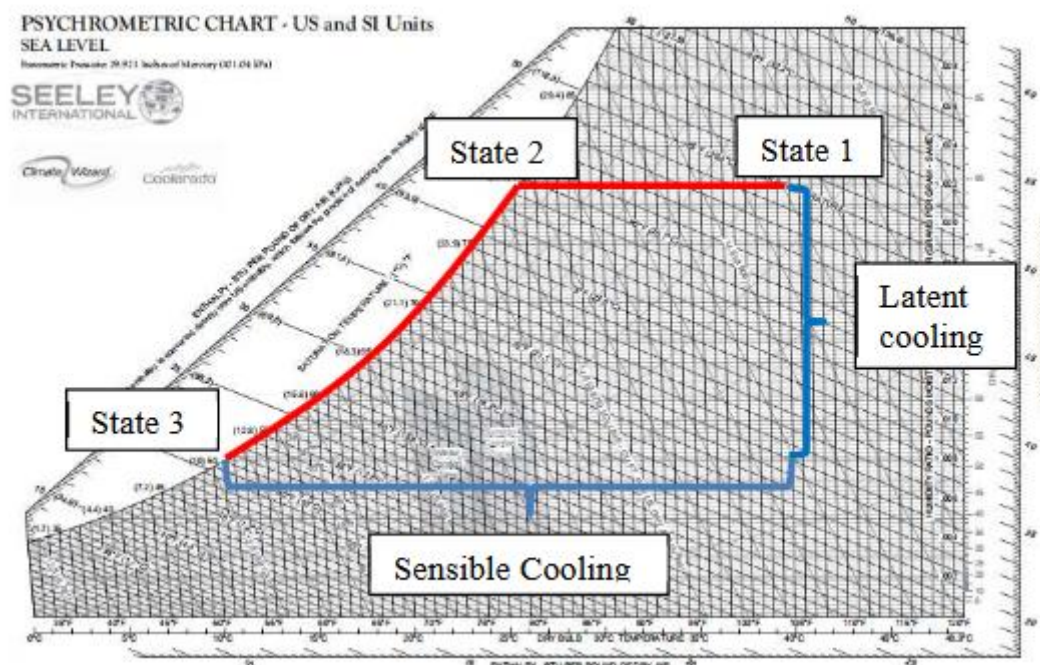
PSYCHROMETRIC CHART - US and SI Units
SEA LEVEL
Barometric Pressure: 29.921 Inches of Mercury (101.04 kPa)

SEELEY INTERNATIONAL

Climate Wizard

Coolerado

State 2

State 1

Latent cooling

State 3

Sensible Cooling

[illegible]